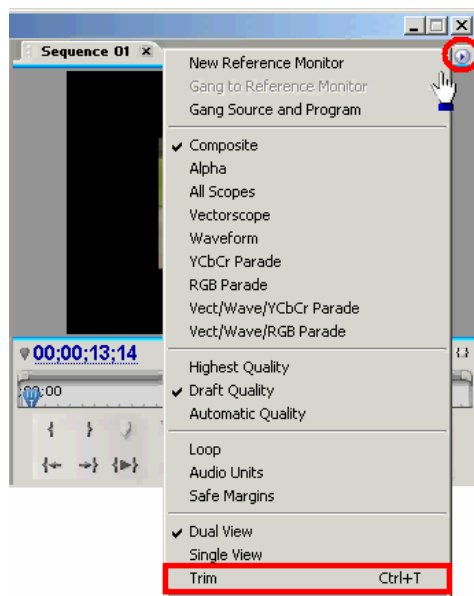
Sequence 01 ×

New Reference Monitor
Gang to Reference Monitor
Gang Source and Program

✔ Composite
Alpha
All Scopes
Vectorscope
Waveform
YCbCr Parade
RGB Parade
Vect/Wave/YCbCr Parade
Vect/Wave/RGB Parade

Highest Quality
✔ Draft Quality
Automatic Quality

Loop
Audio Units
Safe Margins

✔ Dual View
Single View
Trim Ctrl+T

00;00;13;14

00;00